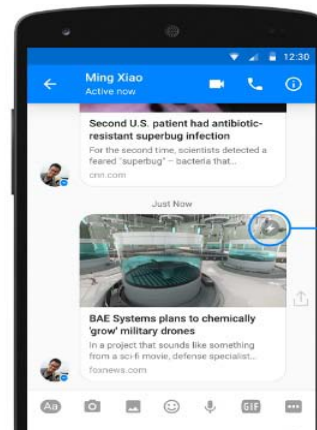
12:30

Ming Xiao
Active now

Second U.S. patient had antibiotic-resistant superbug infection
For the second time, scientists detected a feared "superbug" – bacteria that...
cnn.com

Just Now

BAE Systems plans to chemically 'grow' military drones
In a project that sounds like something from a sci-fi movie, defense specialist...
foxnews.com

Aa

GIF